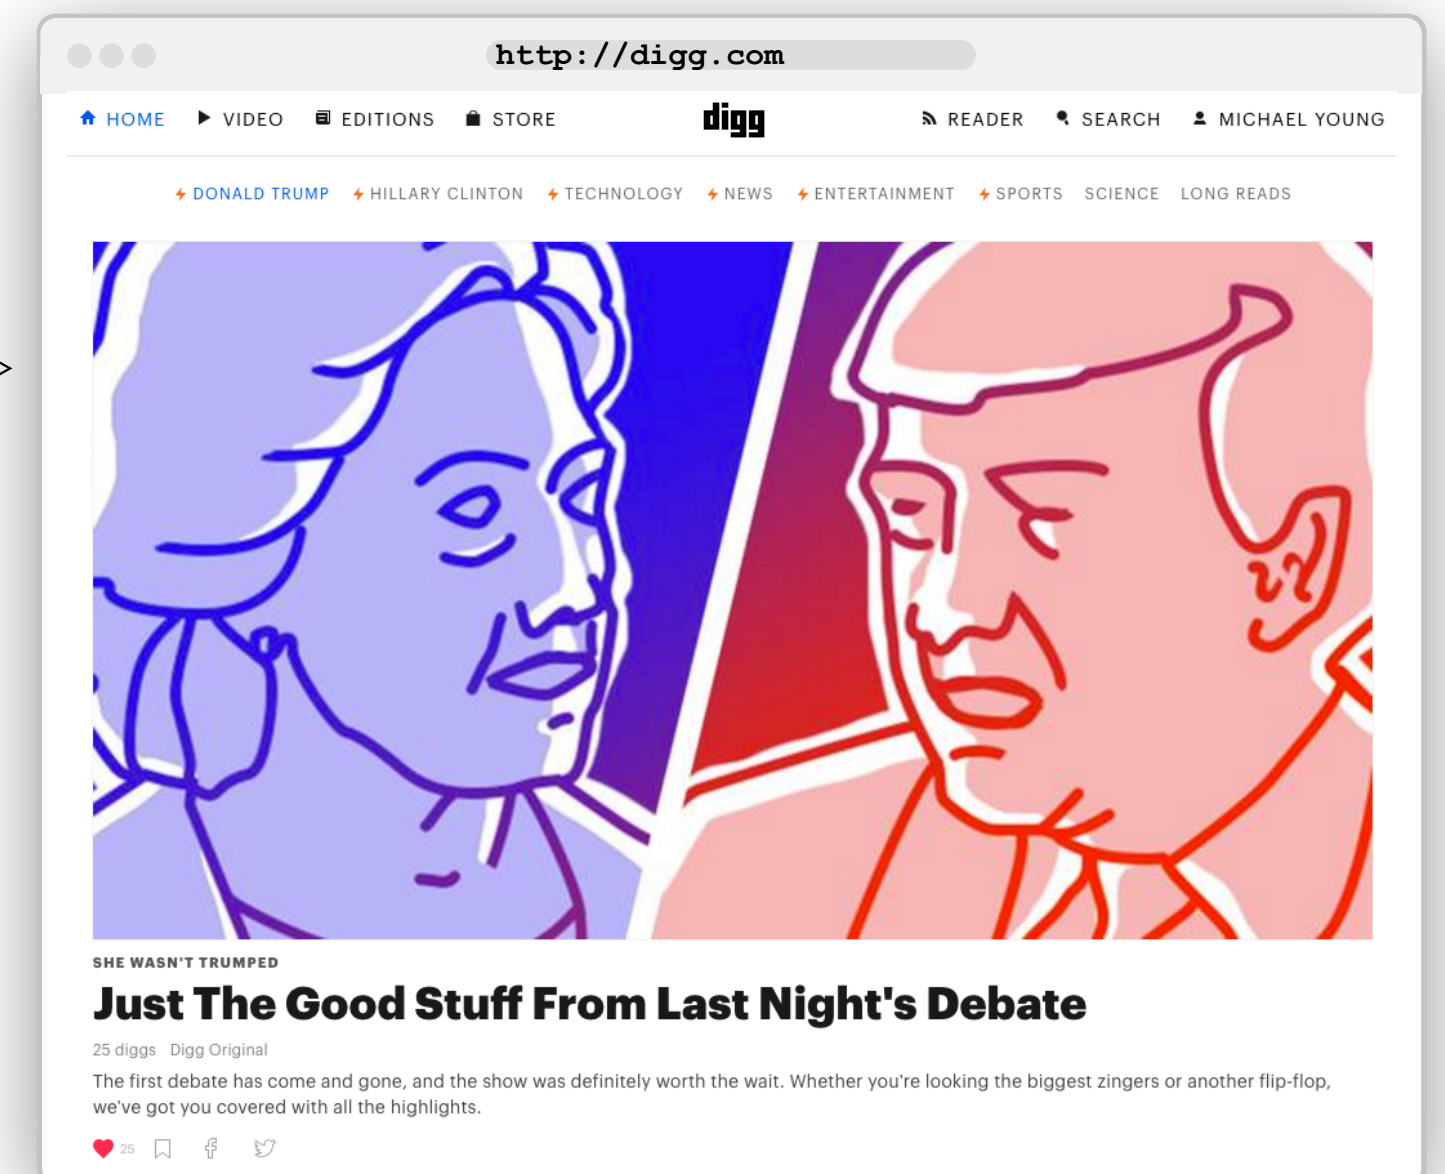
http://digg.com

HOME VIDEO EDITIONS STORE digg READER SEARCH MICHAEL YOUNG

DONALD TRUMP HILLARY CLINTON TECHNOLOGY NEWS ENTERTAINMENT SPORTS SCIENCE LONG READS

SHE WASN'T TRUMPED

Just The Good Stuff From Last Night's Debate

25 diggs Digg Original

The first debate has come and gone, and the show was definitely worth the wait. Whether you're looking the biggest zingers or another flip-flop, we've got you covered with all the highlights.

25